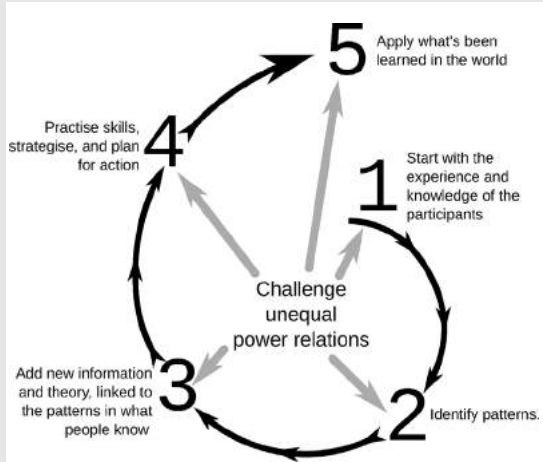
5 Apply what's been learned in the world

Practise skills, strategise, and plan for action 4

1 Start with the experience and knowledge of the participants

Challenge unequal power relations

Add new information and theory, linked to the patterns in what people know 3

2 Identify patterns.